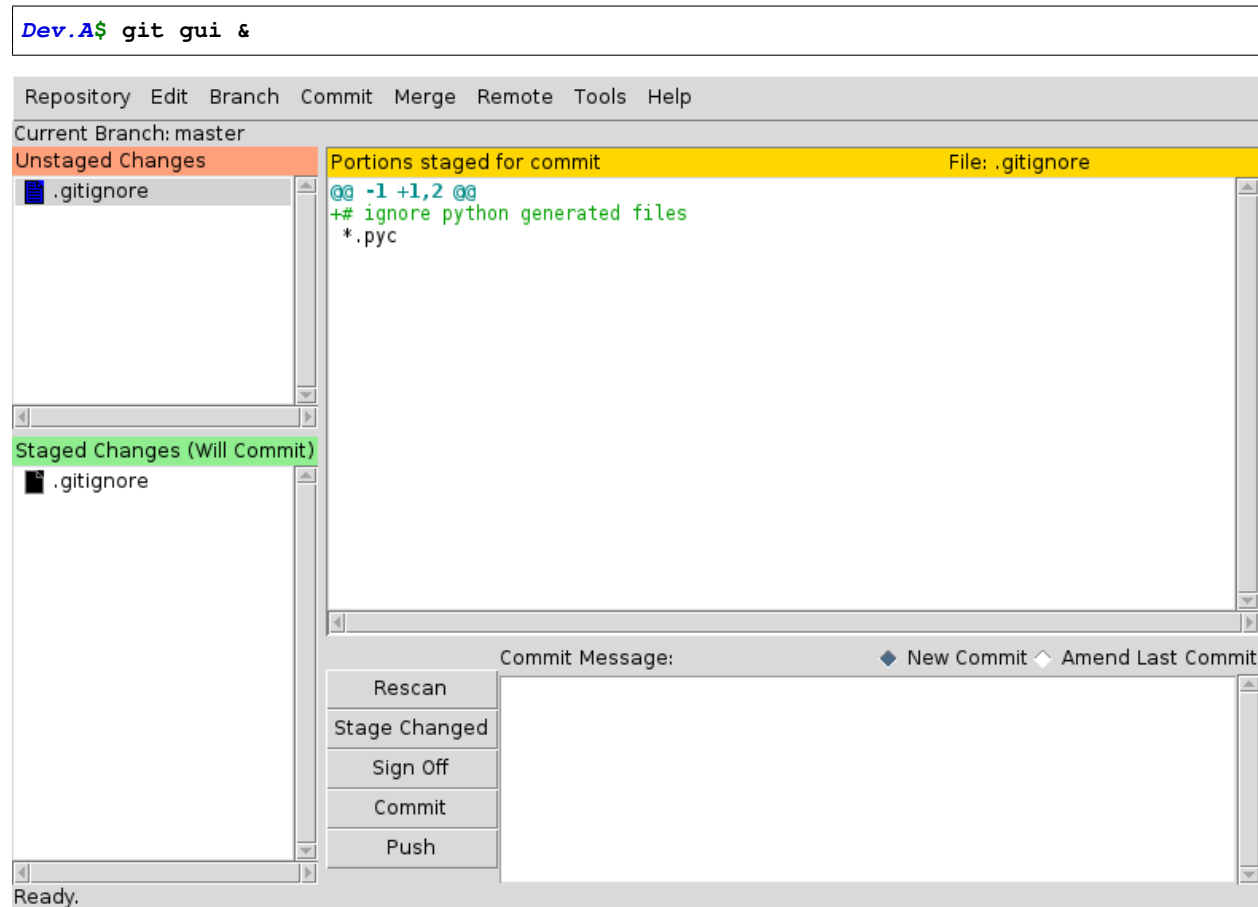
Dev.A$ git gui &

Repository Edit Branch Commit Merge Remote Tools Help

Current Branch: master

Unstaged Changes

.gitignore

Staged Changes (Will Commit)

.gitignore

Portions staged for commit File: .gitignore

@@ -1 +1,2 @@
+# ignore python generated files
 *.pyc

Commit Message: New Commit Amend Last Commit

Rescan

Stage Changed

Sign Off

Commit

Push

Ready.